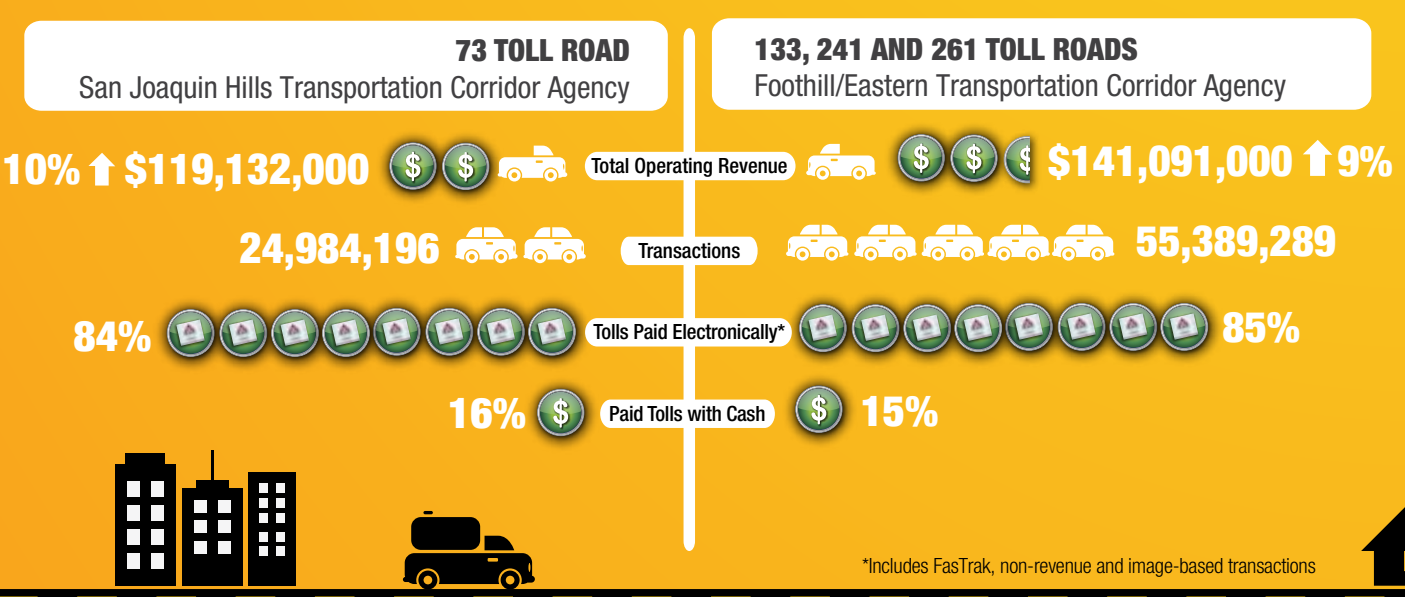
73 TOLL ROAD
San Joaquin Hills Transportation Corridor Agency

133, 241 AND 261 TOLL ROADS
Foothill/Eastern Transportation Corridor Agency

10% $119,132,000 Total Operating Revenue $141,091,000 9%

24,984,196 Transactions 55,389,289

84% Tolls Paid Electronically* 85%

16% Paid Tolls with Cash 15%

*Includes FasTrak, non-revenue and image-based transactions